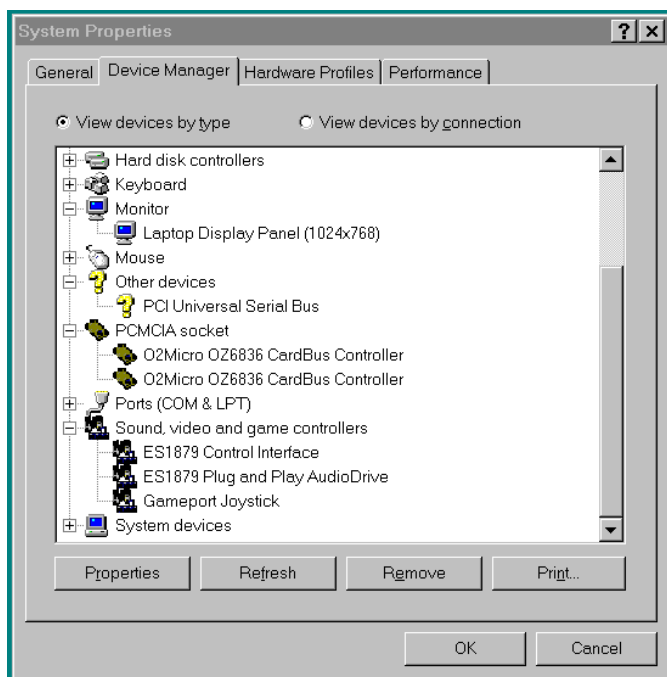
System Properties

? ×

General | Device Manager | Hardware Profiles | Performance

View devices by type
View devices by connection

Hard disk controllers
Keyboard
Monitor
Laptop Display Panel (1024x768)
Mouse
Other devices
PCI Universal Serial Bus
PCMCIA socket
O2Micro OZ6836 CardBus Controller
O2Micro OZ6836 CardBus Controller
Ports (COM & LPT)
Sound, video and game controllers
ES1879 Control Interface
ES1879 Plug and Play AudioDrive
Gameport Joystick
System devices

Properties | Refresh | Remove | Print...

OK | Cancel